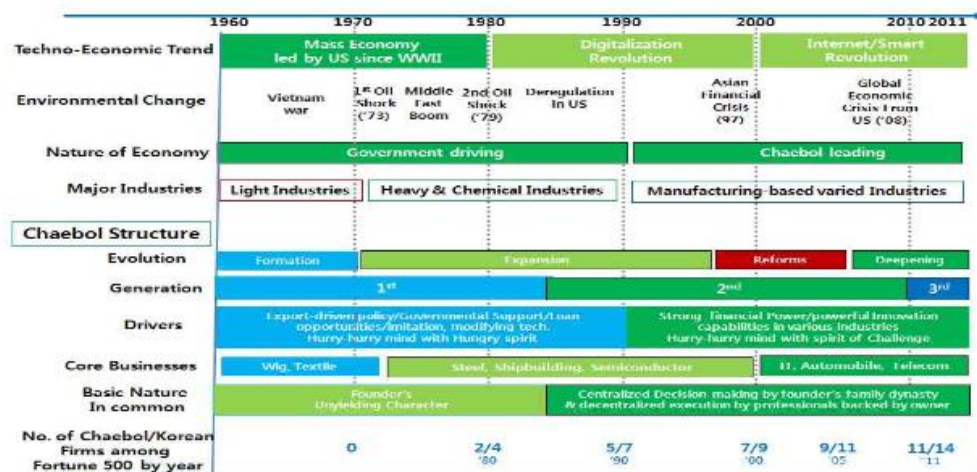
1960 1970 1980 1990 2000 2010 2011

Techno-Economic Trend

Mass Economy led by US since WWII

Digitalization Revolution

Internet/Smart Revolution

Environmental Change

Vietnam war

1st Oil Shock ('73)

Middle East Boom

2nd Oil Shock ('79)

Deregulation in US

Asian Financial Crisis ('97)

Global Economic Crisis from US ('08)

Nature of Economy

Government driving

Chaebol leading

Major Industries

Light Industries

Heavy & Chemical Industries

Manufacturing-based varied Industries

Chaebol Structure

Evolution

Formation

Expansion

Reforms

Deepening

Generation

1st

2nd

3rd

Drivers

Export-driven policy/Governmental Support/Loan opportunities/Imitation, modifying tech. Hurry-hurry mind with Hungry spirit

Strong Financial Power/powerful Innovation capabilities in various Industries Hurry-hurry mind with spirit of Challenge

Core Businesses

Wig, Textile

Steel, Shipbuilding, Semiconductor

IT, Automobile, Telecom

Basic Nature In common

Founder's Unyielding Character

Centralized Decision making by founder's family dynasty & decentralized execution by professionals backed by owner

No. of Chaebol/Korean Firms among Fortune 500 by year

0

2/4 '80

5/7 '90

7/9 '00

9/11 '05

11/14 '11